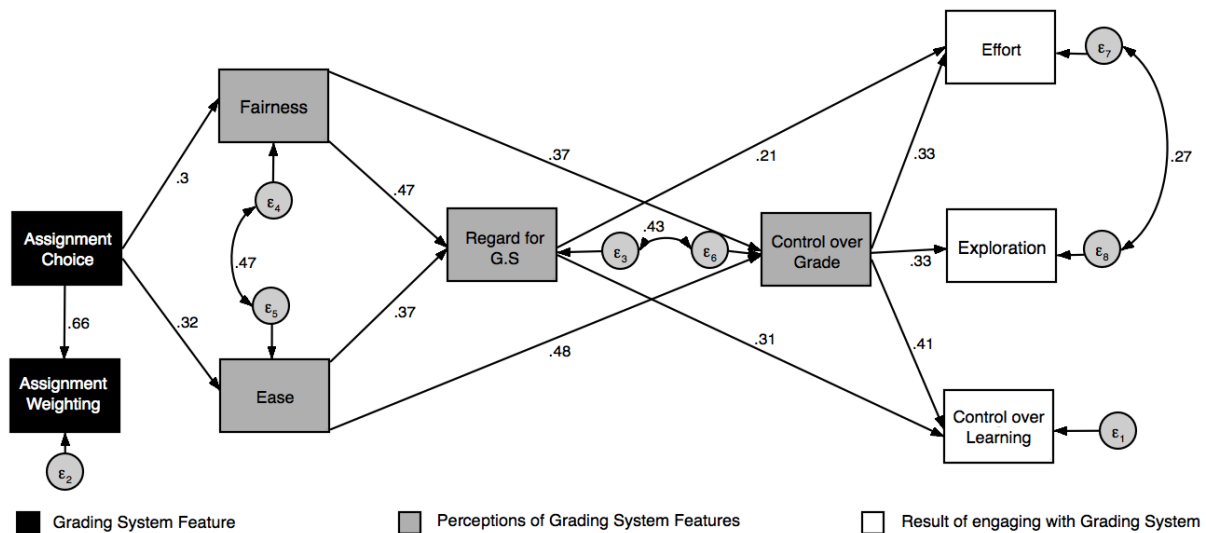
Assignment Choice

.3

.32

.66

Assignment Weighting

$\varepsilon_2$

Fairness

$\varepsilon_4$

.47

$\varepsilon_5$

Ease

.47

.37

Regard for G.S

$\varepsilon_3$

.43

$\varepsilon_6$

.37

.48

.21

.31

Control over Grade

.33

.33

.41

Effort

$\varepsilon_7$

.27

Exploration

$\varepsilon_8$

Control over Learning

$\varepsilon_1$

Grading System Feature

Perceptions of Grading System Features

Result of engaging with Grading System